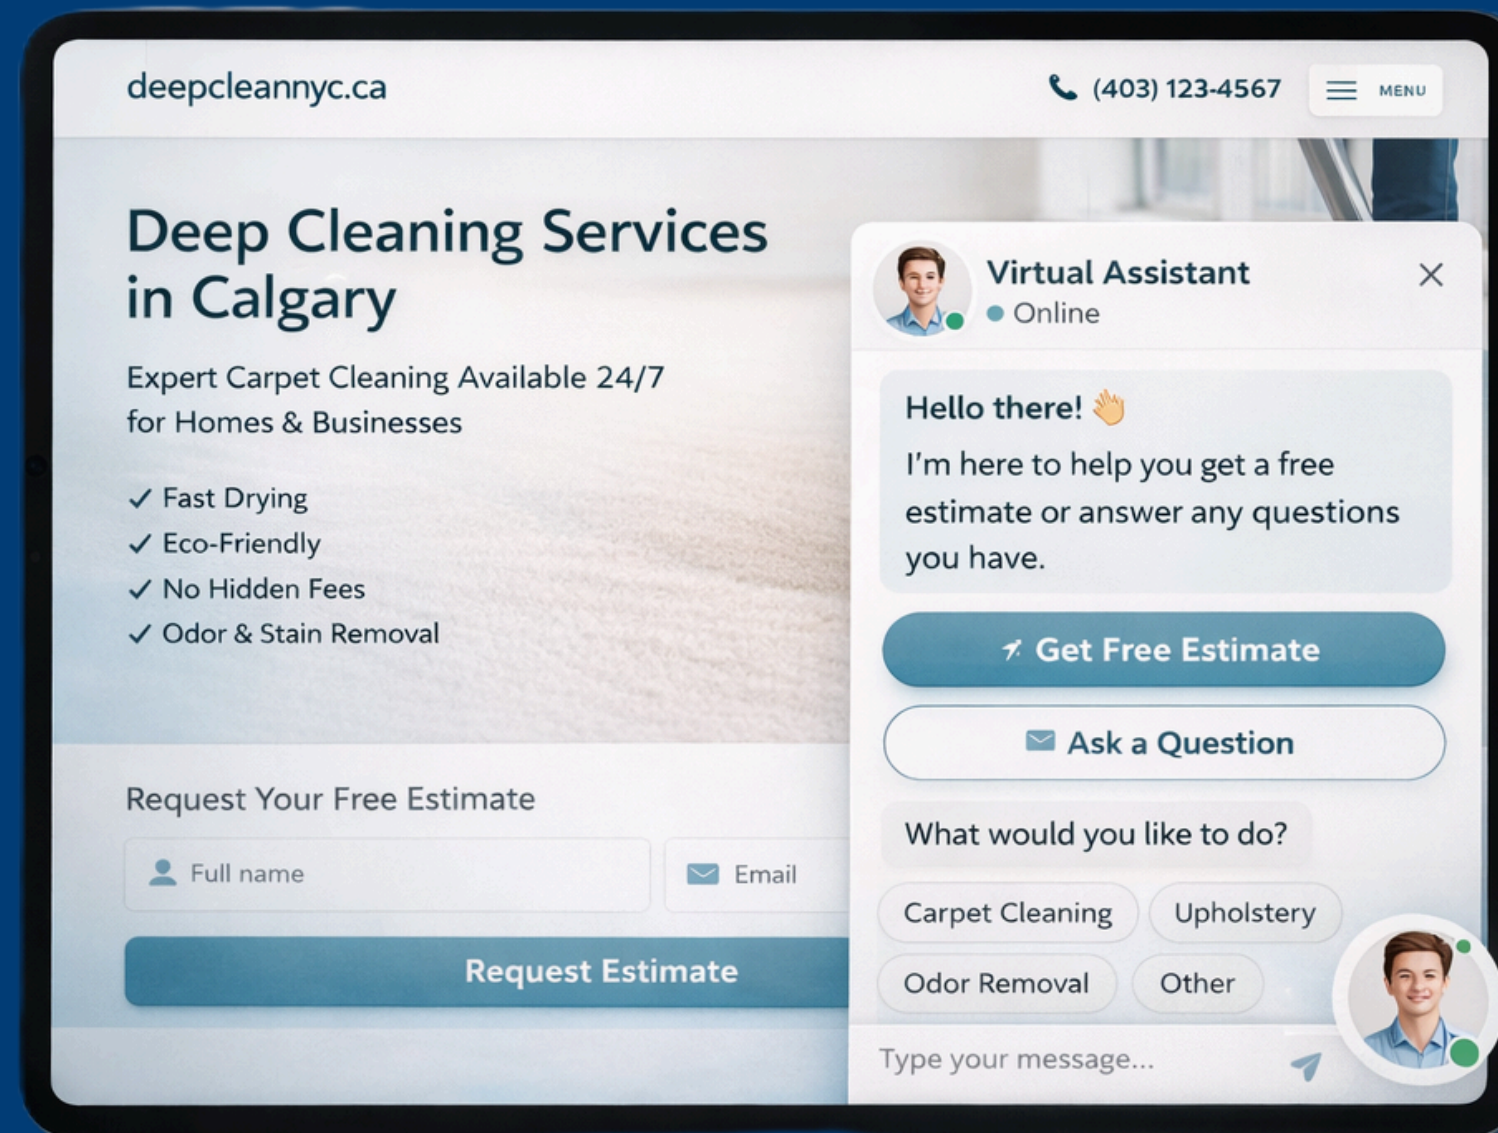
deepcleannyc.ca

(403) 123-4567

MENU

Deep Cleaning Services in Calgary

Expert Carpet Cleaning Available 24/7 for Homes & Businesses

✓ Fast Drying
✓ Eco-Friendly
✓ No Hidden Fees
✓ Odor & Stain Removal

Request Your Free Estimate

Full name

Email

Request Estimate

Virtual Assistant
Online

Hello there! 👋
I'm here to help you get a free estimate or answer any questions you have.

Get Free Estimate

Ask a Question

What would you like to do?

Carpet Cleaning
Upholstery
Odor Removal
Other

Type your message...